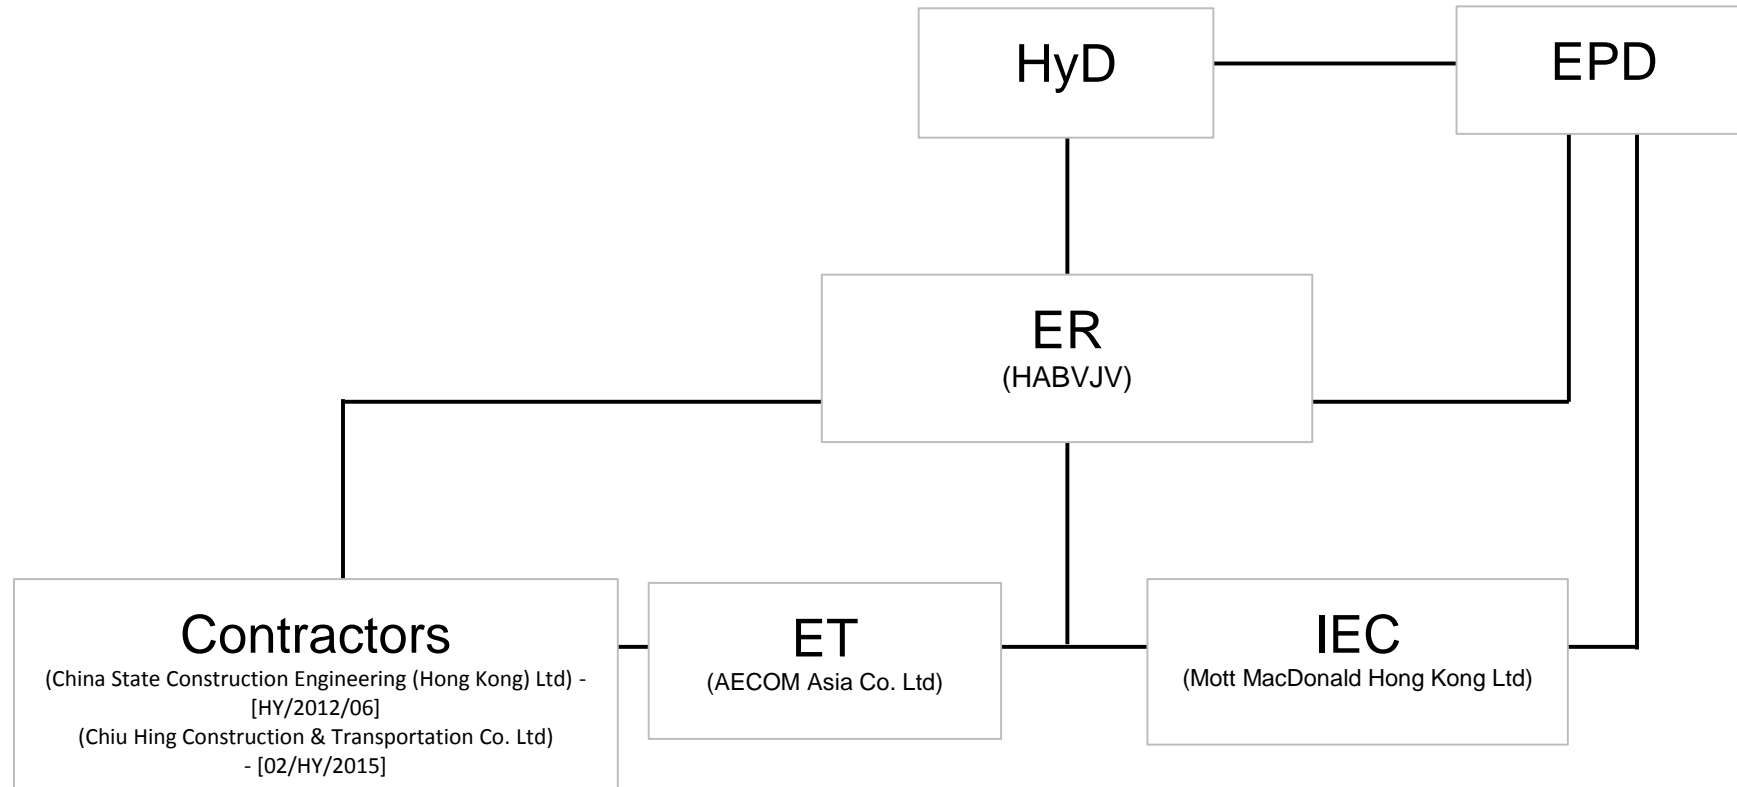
HyD

EPD

ER
(HABVJV)

Contractors
(China State Construction Engineering (Hong Kong) Ltd) - [HY/2012/06]
(Chiu Hing Construction & Transportation Co. Ltd) - [02/HY/2015]

ET
(AECOM Asia Co. Ltd)

IEC
(Mott MacDonald Hong Kong Ltd)